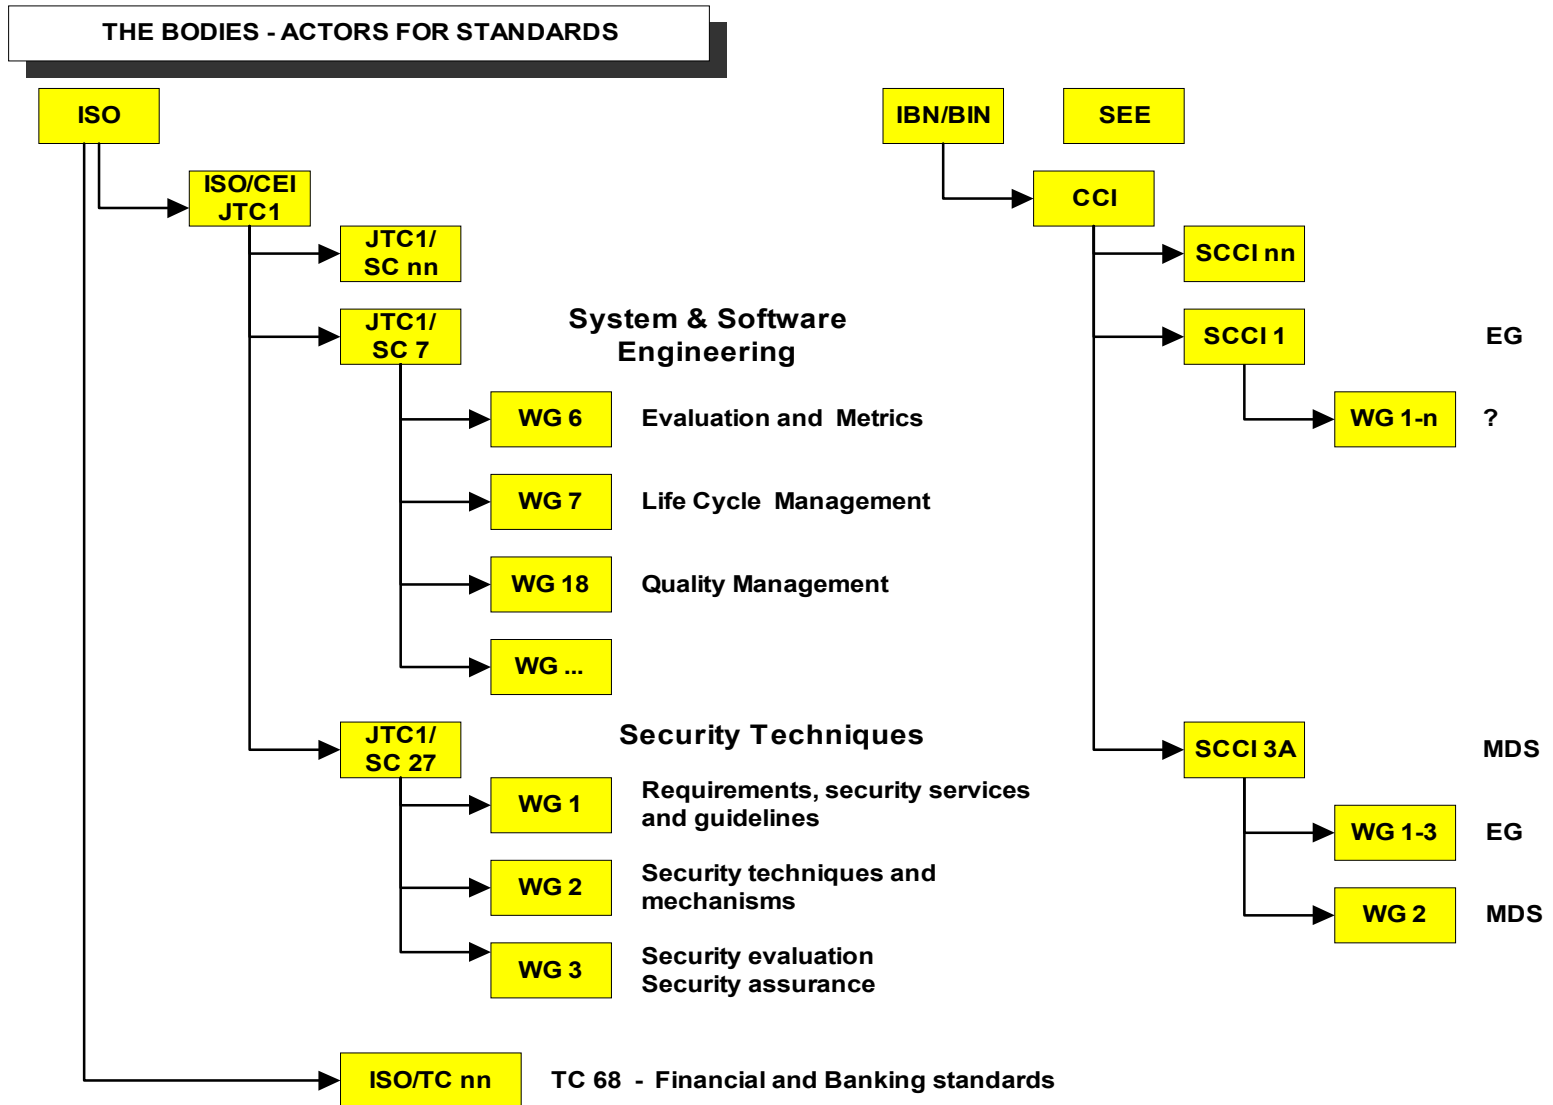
THE BODIES - ACTORS FOR STANDARDS

ISO

ISO/CEI JTC1

JTC1/ SC nn

JTC1/ SC 7

System & Software Engineering

WG 6

Evaluation and Metrics

WG 7

Life Cycle Management

WG 18

Quality Management

WG ...

JTC1/ SC 27

Security Techniques

WG 1

Requirements, security services and guidelines

WG 2

Security techniques and mechanisms

WG 3

Security evaluation
Security assurance

ISO/TC nn

TC 68 - Financial and Banking standards

IBN/BIN

SEE

CCI

SCCI nn

SCCI 1

EG

WG 1-n

?

SCCI 3A

MDS

WG 1-3

EG

WG 2

MDS